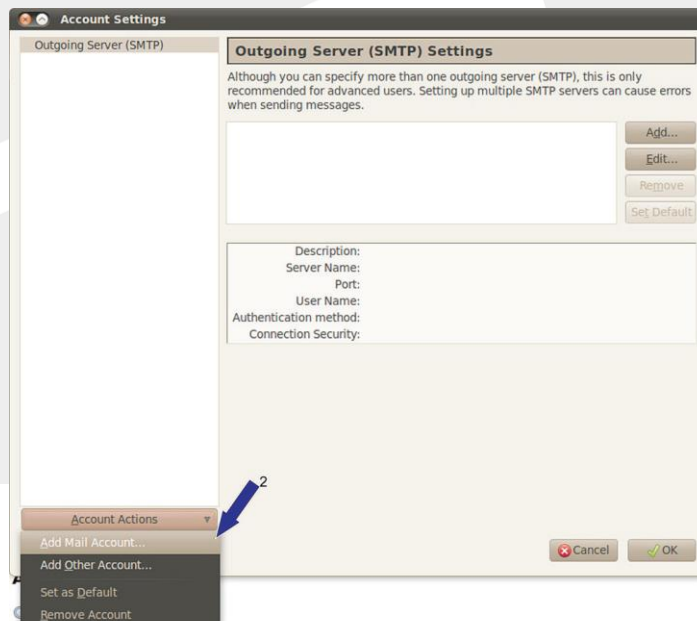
Account Settings

Outgoing Server (SMTP)

Outgoing Server (SMTP) Settings

Although you can specify more than one outgoing server (SMTP), this is only recommended for advanced users. Setting up multiple SMTP servers can cause errors when sending messages.

Add...
Edit...
Remove
Set Default

Description:
Server Name:
Port:
User Name:
Authentication method:
Connection Security:

2

Account Actions
Add Mail Account...
Add Other Account...
Set as Default
Remove Account

Cancel
OK